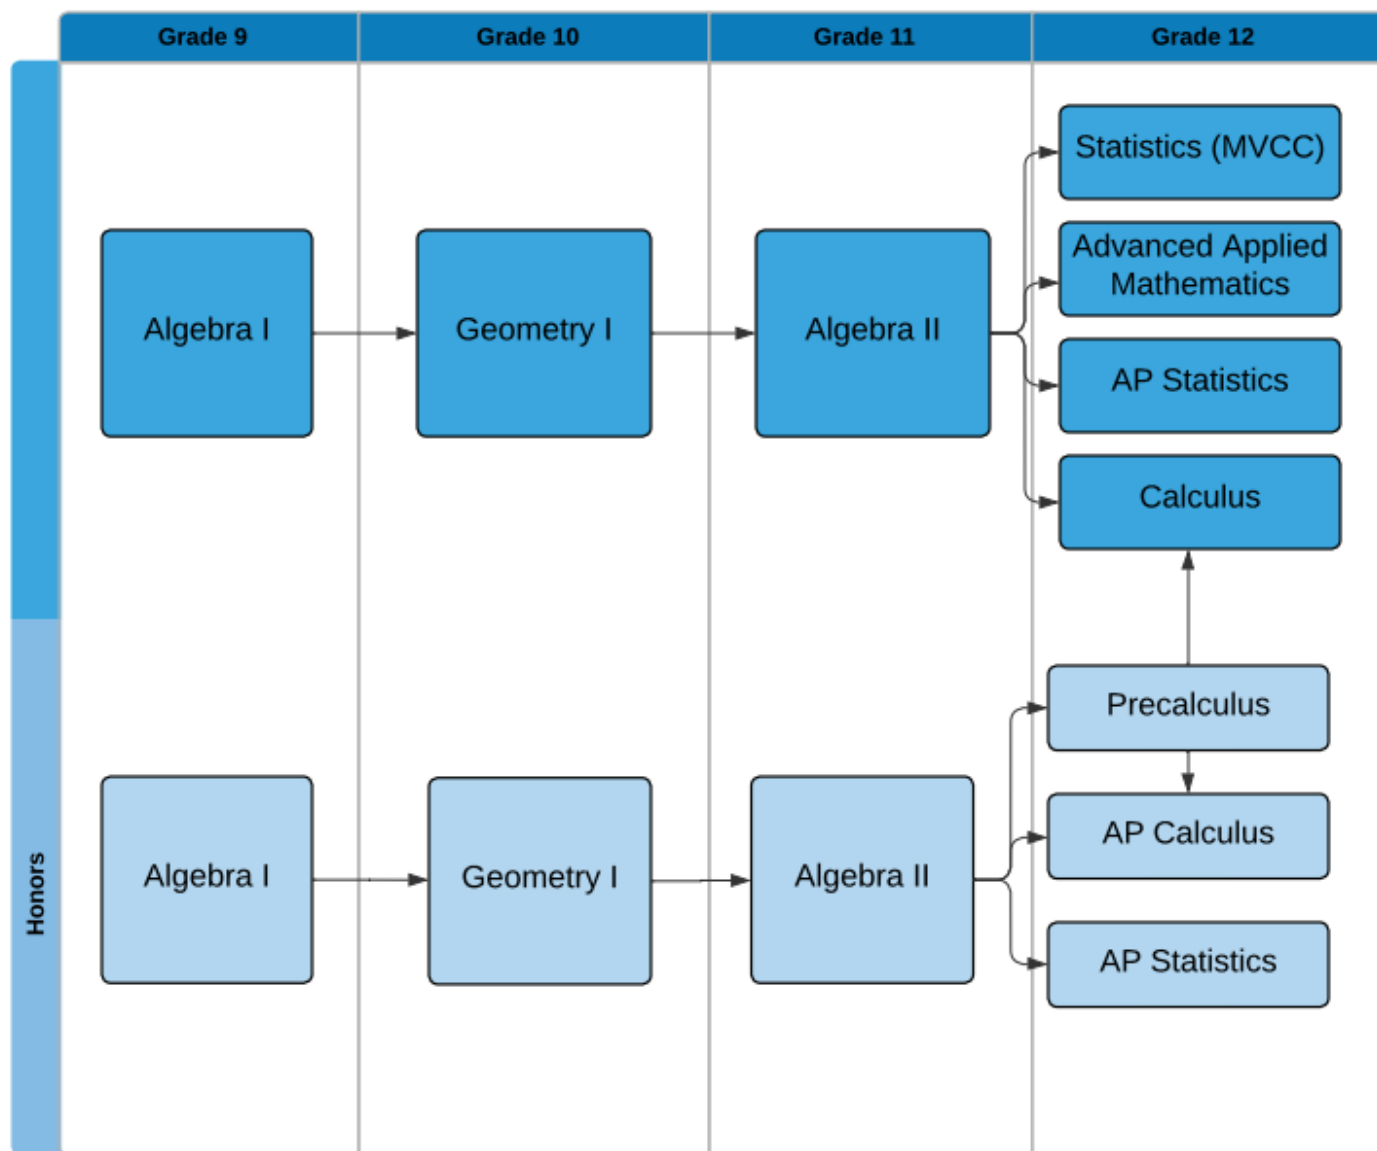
Grade 9
Grade 10
Grade 11
Grade 12

Algebra I
Geometry I
Algebra II
Statistics (MVCC)
Advanced Applied Mathematics
AP Statistics
Calculus

Honors

Algebra I
Geometry I
Algebra II
Precalculus
AP Calculus
AP Statistics